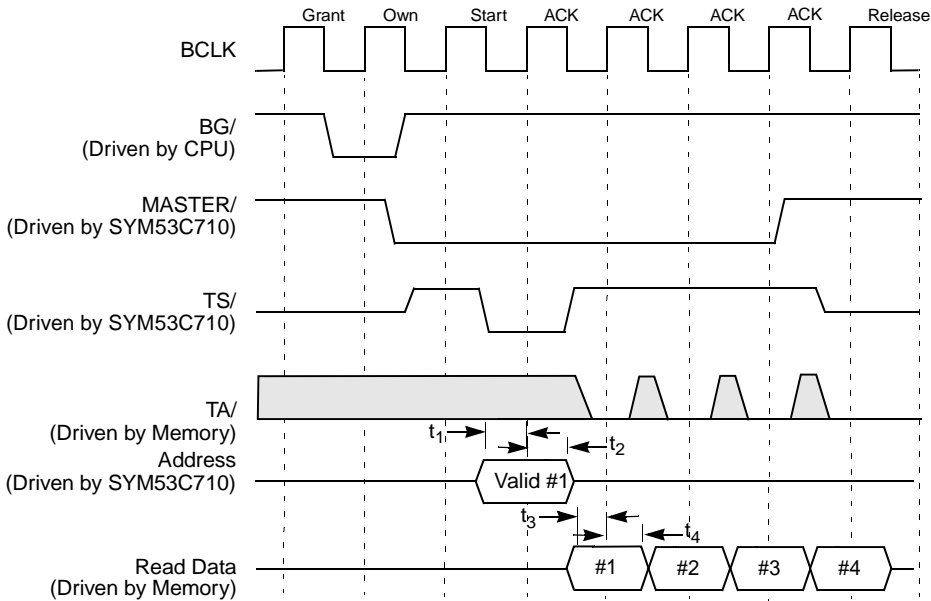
Grant Own Start ACK ACK ACK ACK Release

BCLK

BG/
(Driven by CPU)

MASTER/
(Driven by SYM53C710)

TS/
(Driven by SYM53C710)

TA/
(Driven by Memory)

$t_1$ $t_2$

Address
(Driven by SYM53C710)

Valid #1

$t_3$ $t_4$

Read Data
(Driven by Memory)

#1 #2 #3 #4